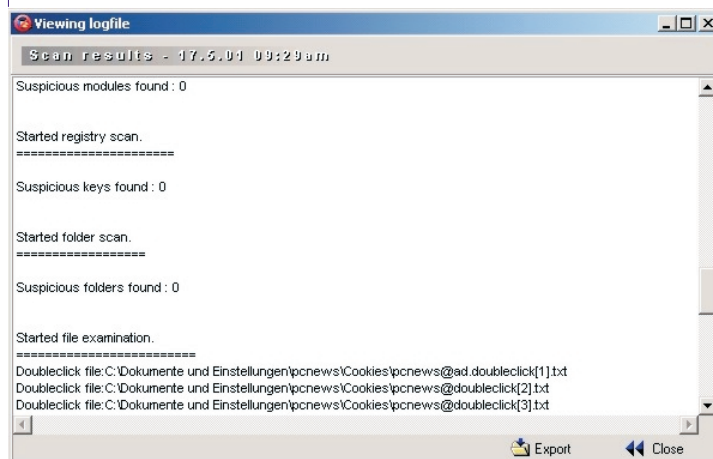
Viewing logfile

Scan results - 17.5.04 09:29am

Suspicious modules found : 0

Started registry scan.
======================

Suspicious keys found : 0

Started folder scan.
===================

Suspicious folders found : 0

Started file examination.
=========================
Doubleclick file:C:\Dokumente und Einstellungen\pcnews\Cookies\pcnews@ad.doubleclick[1].txt
Doubleclick file:C:\Dokumente und Einstellungen\pcnews\Cookies\pcnews@doubleclick[2].txt
Doubleclick file:C:\Dokumente und Einstellungen\pcnews\Cookies\pcnews@doubleclick[3].txt

Export Close